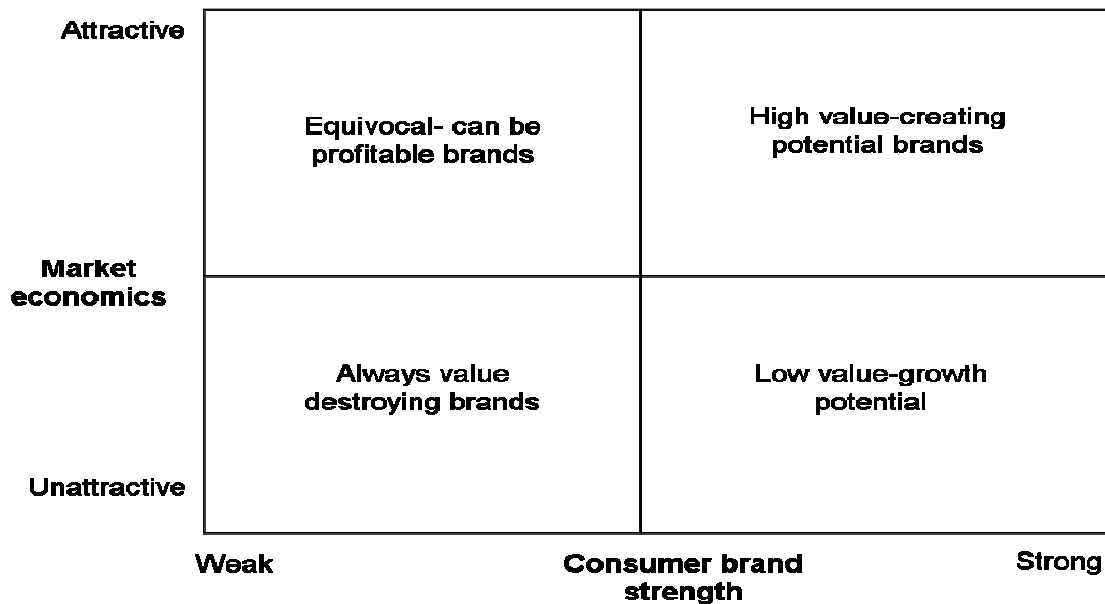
Attractive

Market economics

Unattractive

| Equivocal- can be profitable brands | High value-creating potential brands |
|---|---|
| Always value destroying brands | Low value-growth potential |

Weak

Consumer brand strength

Strong